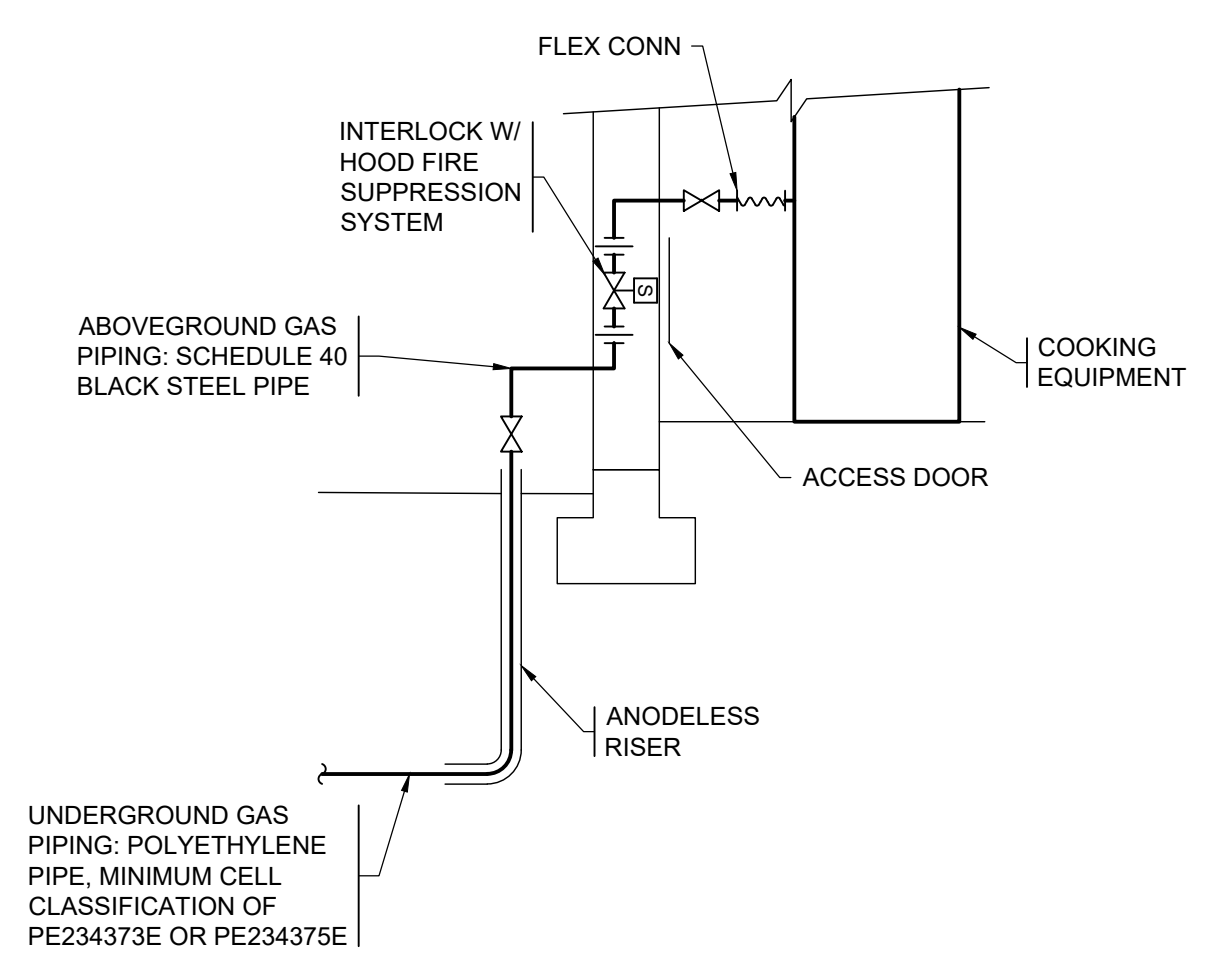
FLEX CONN

INTERLOCK W/ HOOD FIRE SUPPRESSION SYSTEM

S

ABOVEGROUND GAS PIPING: SCHEDULE 40 BLACK STEEL PIPE

COOKING EQUIPMENT

ACCESS DOOR

ANODELESS RISER

UNDERGROUND GAS PIPING: POLYETHYLENE PIPE, MINIMUM CELL CLASSIFICATION OF PE234373E OR PE234375E